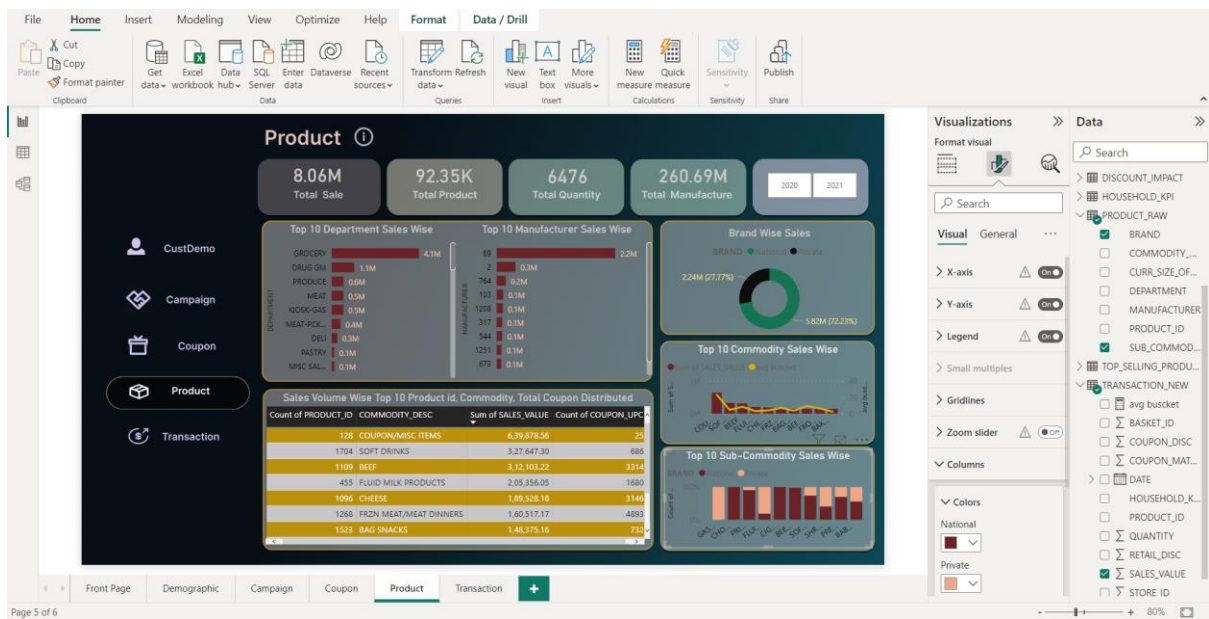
File Home Insert Modeling View Optimize Help Format Data / Drill

Paste Cut Copy Format painter Clipboard
Get data Excel workbook Data hub SQL Server Enter data Dataverse Recent sources Data
Transform data Refresh Queries
New visual Text box More visuals Insert
New measure Quick measure Calculations
Sensitivity Sensitivity
Publish Share

Product

8.06M Total Sale
92.35K Total Product
6476 Total Quantity
260.69M Total Manufacture
2020 2021

CustDemo
Campaign
Coupon
Product
Transaction

Top 10 Department Sales Wise
DEPARTMENT
GROCERY 4.1M
DRUG GM 1.1M
PRODUCE 0.6M
MEAT 0.5M
KIOSK-GAS 0.5M
MEAT-PCK... 0.4M
DELI 0.3M
PASTRY 0.1M
MISC SAL... 0.1M

Top 10 Manufacturer Sales Wise
MANUFACTURER
69 2.2M
2 0.3M
764 0.2M
103 0.1M
1208 0.1M
317 0.1M
544 0.1M
1251 0.1M
673 0.1M

Brand Wise Sales
BRAND National Private
2.24M (27.77%)
5.82M (72.23%)

Top 10 Commodity Sales Wise

Top 10 Sub-Commodity Sales Wise
BRAND National Private

Sales Volume Wise Top 10 Product id, Commodity, Total Coupon Distributed

| Count of PRODUCT_ID | COMMODITY_DESC | Sum of SALES_VALUE | Count of COUPON_UPC |
|---|---|---|---|
| 128 | COUPON/MISC ITEMS | 6,39,878.56 | 25 |
| 1704 | SOFT DRINKS | 3,27,647.30 | 686 |
| 1109 | BEEF | 3,12,103.22 | 3314 |
| 455 | FLUID MILK PRODUCTS | 2,05,356.05 | 1680 |
| 1096 | CHEESE | 1,89,528.18 | 3146 |
| 1268 | FRZN MEAT/MEAT DINNERS | 1,60,517.17 | 4893 |
| 1523 | BAG SNACKS | 1,48,375.16 | 732 |

Visualizations
Format visual
Search
Visual General
X-axis On
Y-axis On
Legend On
Small multiples
Gridlines
Zoom slider Off
Columns
Colors
National
Private

Data
Search
DISCOUNT_IMPACT
HOUSEHOLD_KPI
PRODUCT_RAW
BRAND
COMMODITY_...
CURR_SIZE_OF...
DEPARTMENT
MANUFACTURER
PRODUCT_ID
SUB_COMMOD...
TOP_SELLING_PRODU...
TRANSACTION_NEW
avg buscket
BASKET_ID
COUPON_DISC
COUPON_MAT...
DATE
HOUSEHOLD_K...
PRODUCT_ID
QUANTITY
RETAIL_DISC
SALES_VALUE
STORE ID

Front Page Demographic Campaign Coupon Product Transaction +

Page 5 of 6
80%